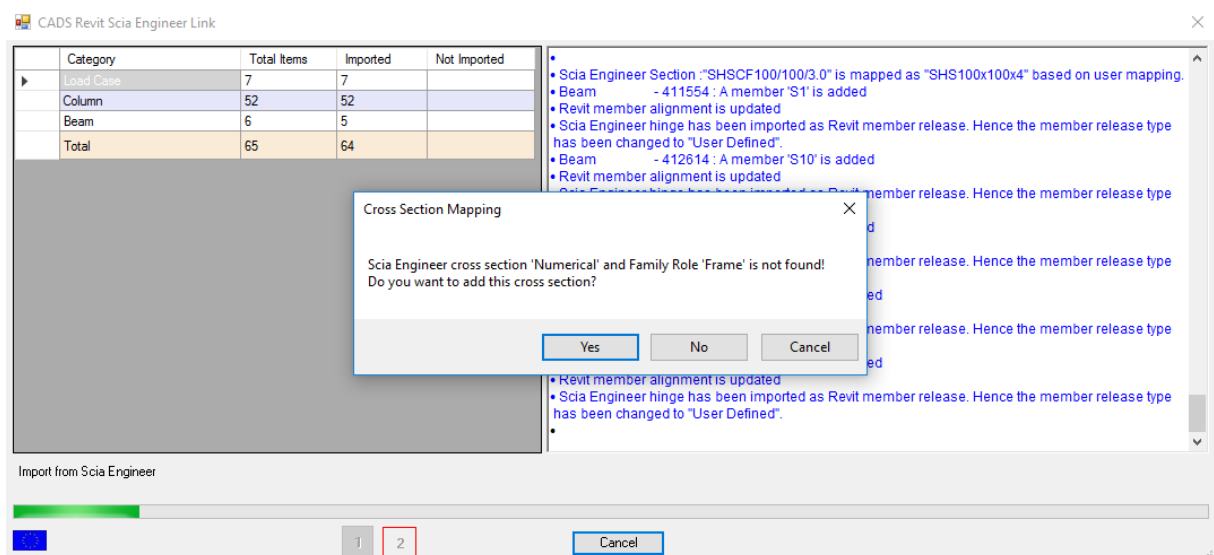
CADS Revit Scia Engineer Link

|  | Category | Total Items | Imported | Not Imported |
|---|---|---|---|---|
| ▸ | Load Case | 7 | 7 |  |
|  | Column | 52 | 52 |  |
|  | Beam | 6 | 5 |  |
|  | Total | 65 | 64 |  |

•
• Scia Engineer Section :"SHSCF100/100/3.0" is mapped as "SHS100x100x4" based on user mapping.
• Beam - 411554 : A member 'S1' is added
• Revit member alignment is updated
• Scia Engineer hinge has been imported as Revit member release. Hence the member release type has been changed to "User Defined".
• Beam - 412614 : A member 'S10' is added
• Revit member alignment is updated
• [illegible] member release. Hence the member release type
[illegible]d
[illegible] member release. Hence the member release type
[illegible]ed
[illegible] member release. Hence the member release type
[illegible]ed
• Revit member alignment is updated
• Scia Engineer hinge has been imported as Revit member release. Hence the member release type has been changed to "User Defined".
•

Cross Section Mapping

Scia Engineer cross section 'Numerical' and Family Role 'Frame' is not found!
Do you want to add this cross section?

Yes No Cancel

Import from Scia Engineer

1 2

Cancel